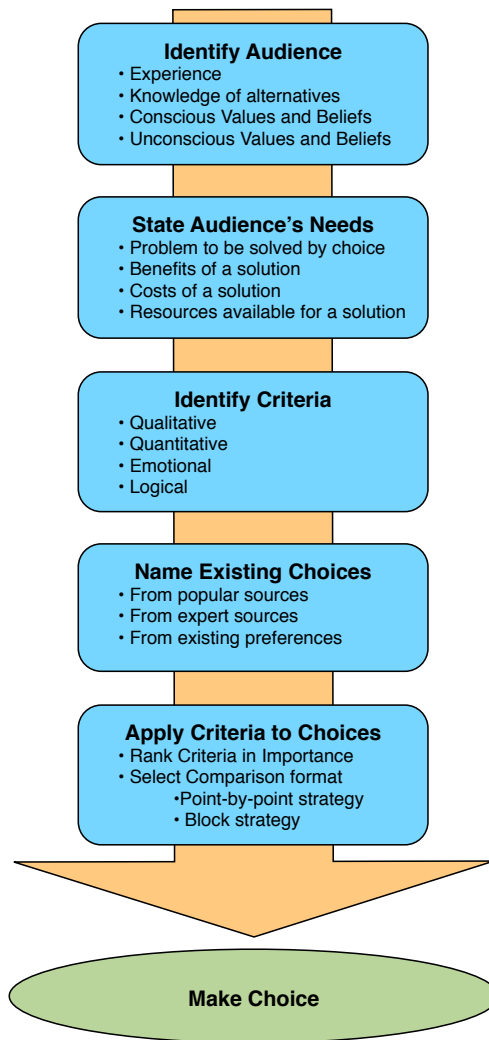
Identify Audience
• Experience
• Knowledge of alternatives
• Conscious Values and Beliefs
• Unconscious Values and Beliefs

State Audience's Needs
• Problem to be solved by choice
• Benefits of a solution
• Costs of a solution
• Resources available for a solution

Identify Criteria
• Qualitative
• Quantitative
• Emotional
• Logical

Name Existing Choices
• From popular sources
• From expert sources
• From existing preferences

Apply Criteria to Choices
• Rank Criteria in Importance
• Select Comparison format
•Point-by-point strategy
• Block strategy

Make Choice